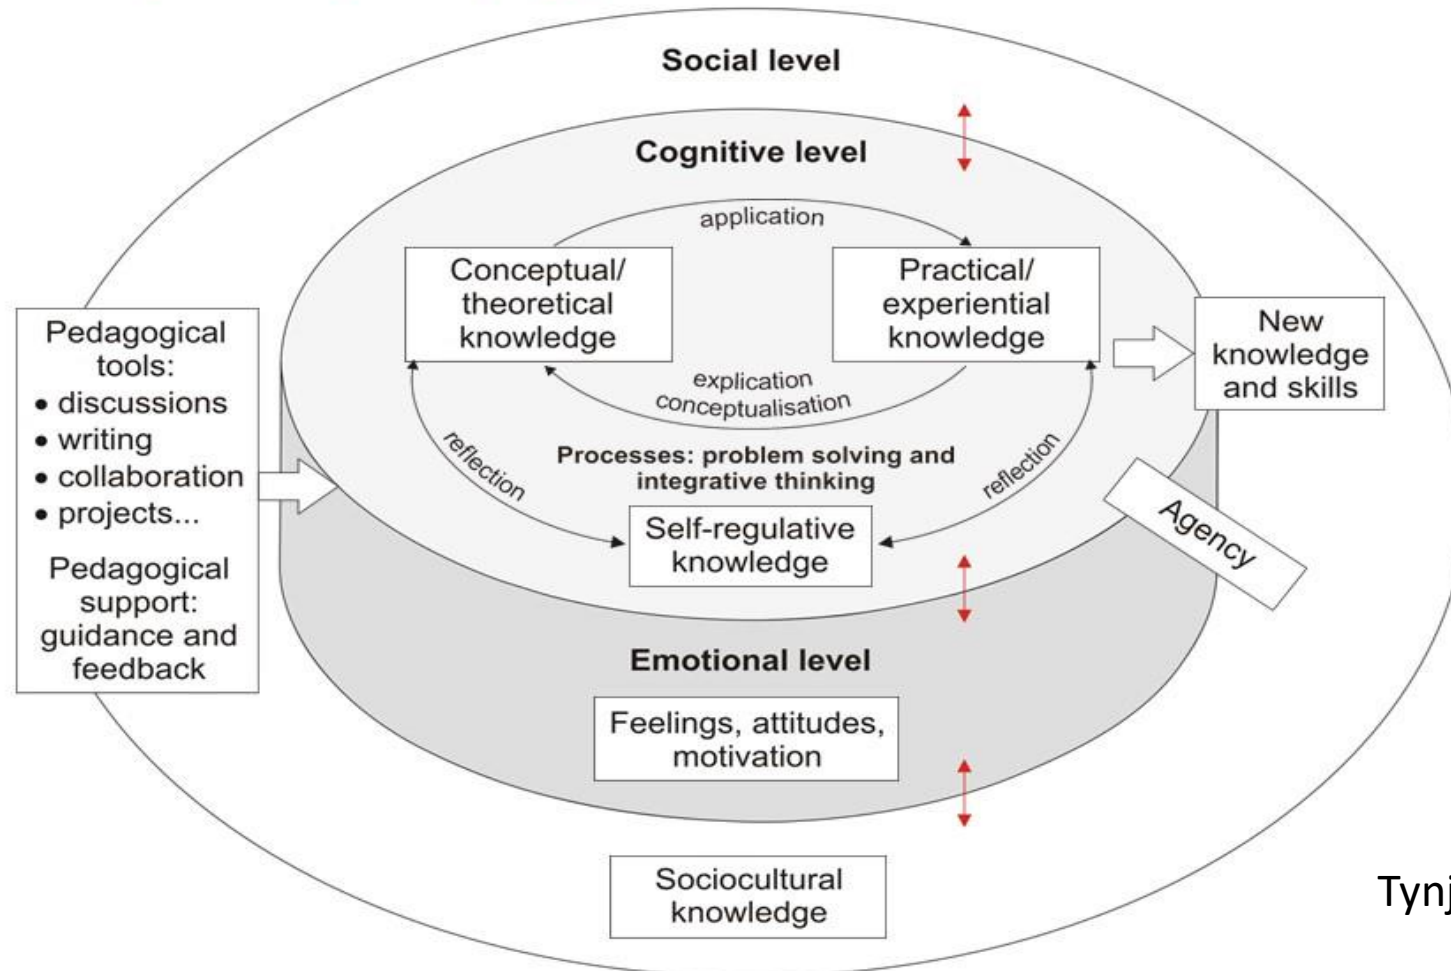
Social level

Cognitive level

application

Conceptual/ theoretical knowledge

Practical/ experiential knowledge

explication conceptualisation

New knowledge and skills

Pedagogical tools:
• discussions
• writing
• collaboration
• projects...

Pedagogical support: guidance and feedback

reflection

Processes: problem solving and integrative thinking

reflection

Self-regulative knowledge

Agency

Emotional level

Feelings, attitudes, motivation

Sociocultural knowledge

Tynj